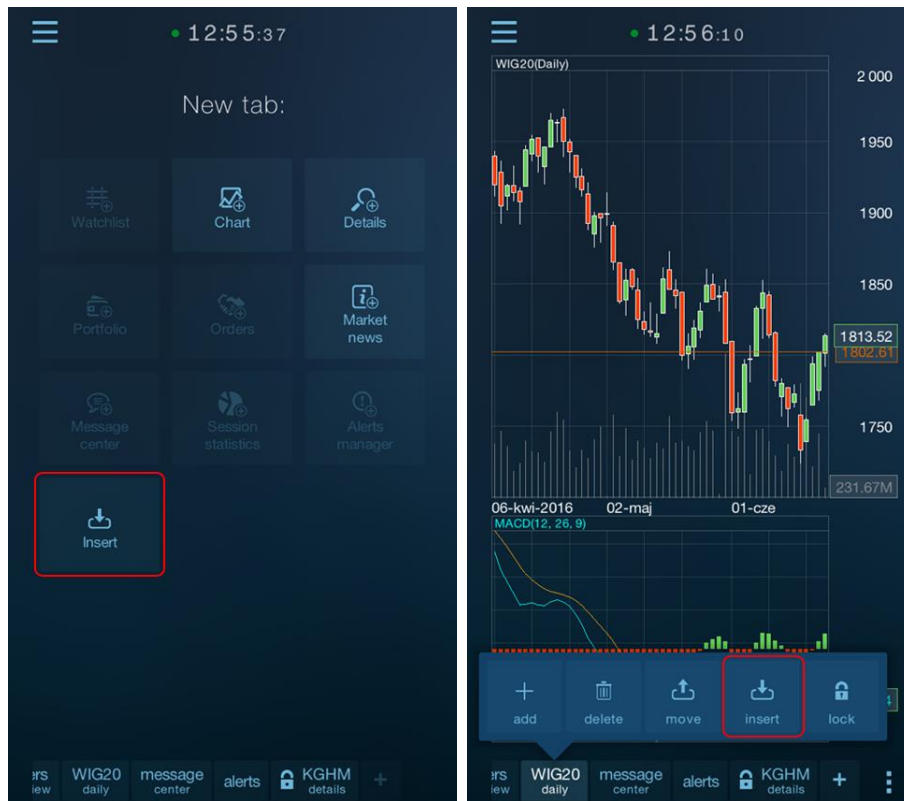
12:55:37

New tab:

Watchlist

Chart

Details

Portfolio

Orders

Market news

Message center

Session statistics

Alerts manager

Insert

ers iew

WIG20 daily

message center

alerts

KGHM details

+

12:56:10

WIG20(Daily)

2 000

1950

1900

1850

1813.52

1802.61

1750

231.67M

06-kwi-2016

02-maj

01-cze

MACD(12, 26, 9)

add

delete

move

insert

lock

ers iew

WIG20 daily

message center

alerts

KGHM details

+